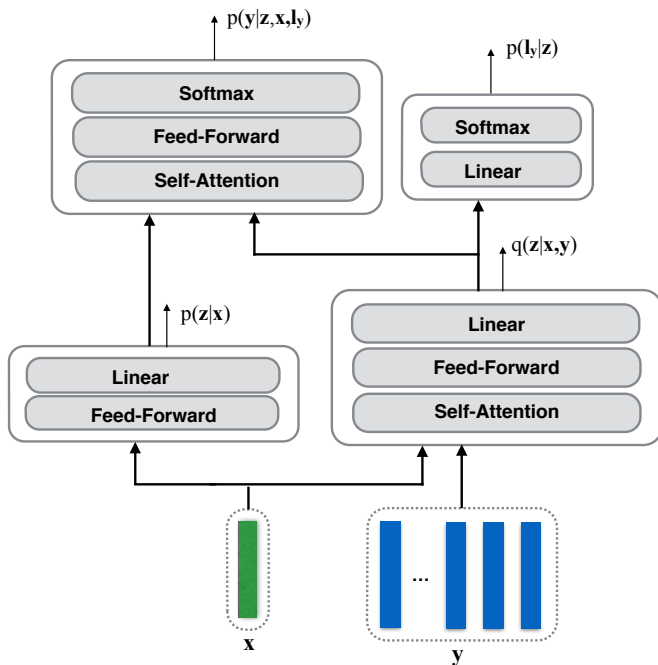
$p(\mathbf{y}|\mathbf{z},\mathbf{x},\mathbf{l}_\mathbf{y})$

Softmax

Feed-Forward

Self-Attention

$p(\mathbf{l}_\mathbf{y}|\mathbf{z})$

Softmax

Linear

$q(\mathbf{z}|\mathbf{x},\mathbf{y})$

$p(\mathbf{z}|\mathbf{x})$

Linear

Feed-Forward

Self-Attention

Linear

Feed-Forward

...

$\mathbf{x}$

$\mathbf{y}$